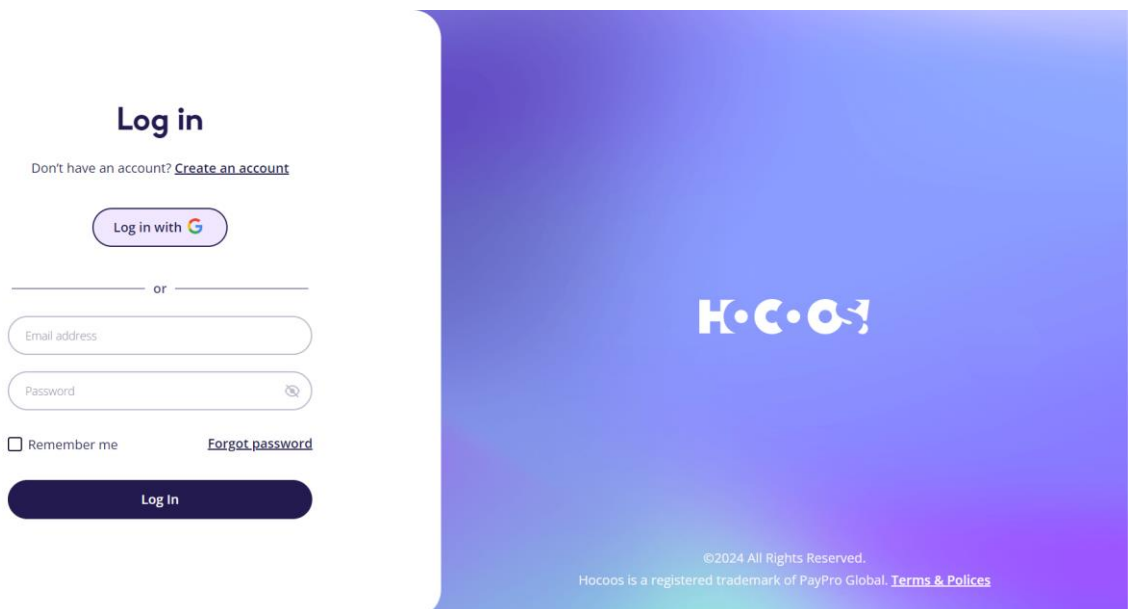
Log in

Don't have an account? Create an account

Log in with G

or

Email address

Password

Remember me

Forgot password

Log In

HOCOOS

©2024 All Rights Reserved.
Hocoos is a registered trademark of PayPro Global. Terms & Polices